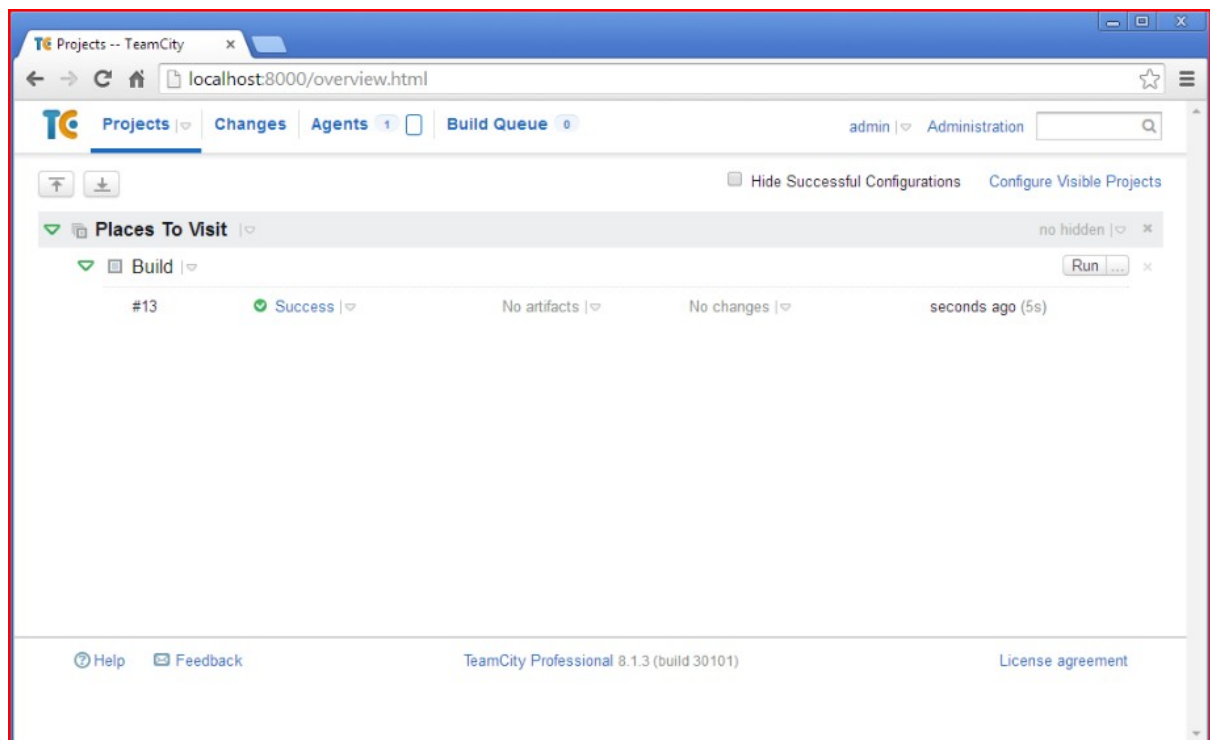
Projects -- TeamCity ×

localhost:8000/overview.html

TC Projects Changes Agents 1 Build Queue 0 admin Administration

Hide Successful Configurations Configure Visible Projects

Places To Visit no hidden ×

Build Run ... ×

#13 Success No artifacts No changes seconds ago (5s)

Help Feedback TeamCity Professional 8.1.3 (build 30101) License agreement